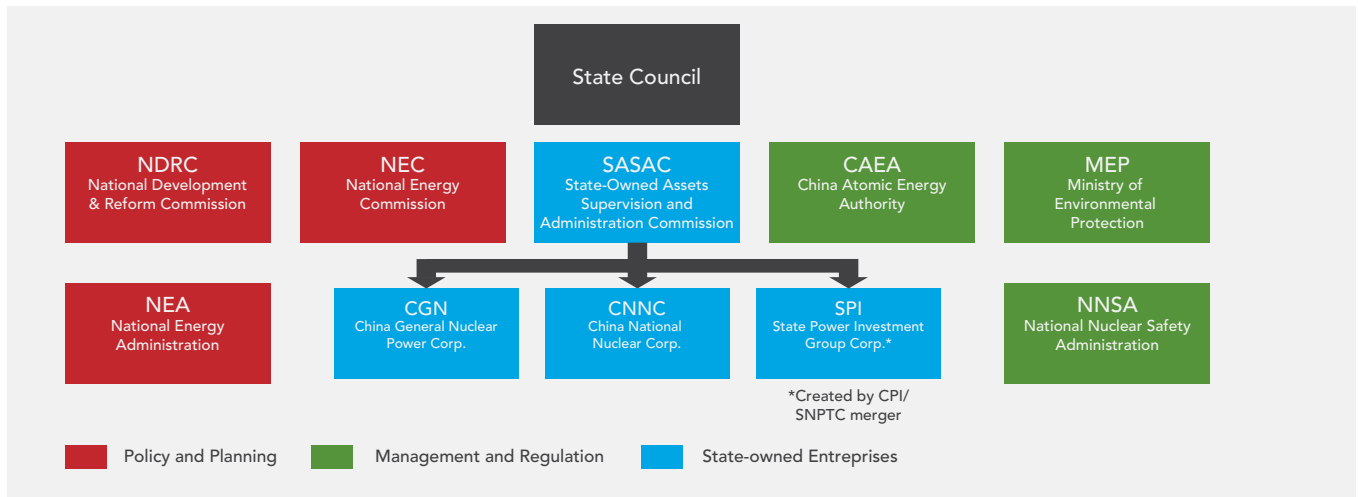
State Council

NDRC
National Development & Reform Commission

NEC
National Energy Commission

SASAC
State-Owned Assets Supervision and Administration Commission

CAEA
China Atomic Energy Authority

MEP
Ministry of Environmental Protection

NEA
National Energy Administration

CGN
China General Nuclear Power Corp.

CNNC
China National Nuclear Corp.

SPI
State Power Investment Group Corp.*

*Created by CPI/ SNPTC merger

NNSA
National Nuclear Safety Administration

Policy and Planning
Management and Regulation
State-owned Entreprises